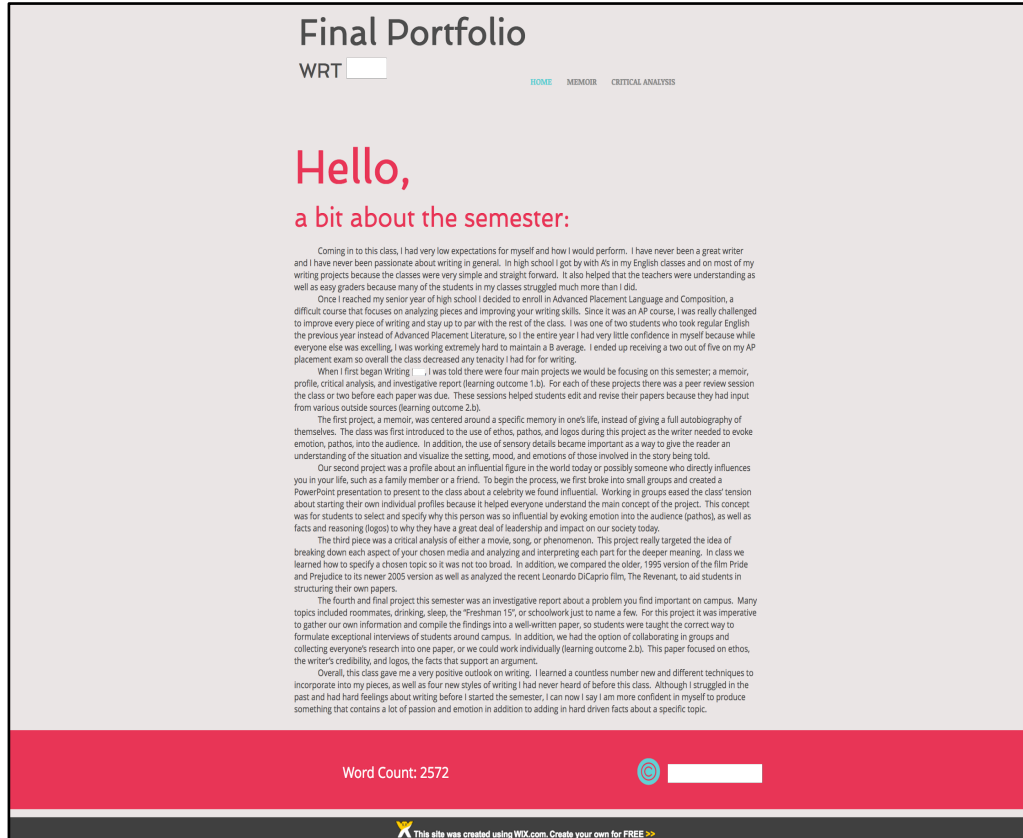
Final Portfolio

WRT

HOME MEMOIR CRITICAL ANALYSIS

Hello,

a bit about the semester:

Coming in to this class, I had very low expectations for myself and how I would perform. I have never been a great writer and I have never been passionate about writing in general. In high school I got by with A's in my English classes and on most of my writing projects because the classes were very simple and straight forward. It also helped that the teachers were understanding as well as easy graders because many of the students in my classes struggled much more than I did.

Once I reached my senior year of high school I decided to enroll in Advanced Placement Language and Composition, a difficult course that focuses on analyzing pieces and improving your writing skills. Since it was an AP course, I was really challenged to improve every piece of writing and stay up to par with the rest of the class. I was one of two students who took regular English the previous year instead of Advanced Placement Literature, so I the entire year I had very little confidence in myself because while everyone else was excelling, I was working extremely hard to maintain a B average. I ended up receiving a two out of five on my AP placement exam so overall the class decreased any tenacity I had for for writing.

When I first began Writing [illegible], I was told there were four main projects we would be focusing on this semester; a memoir, profile, critical analysis, and investigative report (learning outcome 1.b). For each of these projects there was a peer review session the class or two before each paper was due. These sessions helped students edit and revise their papers because they had input from various outside sources (learning outcome 2.b).

The first project, a memoir, was centered around a specific memory in one's life, instead of giving a full autobiography of themselves. The class was first introduced to the use of ethos, pathos, and logos during this project as the writer needed to evoke emotion, pathos, into the audience. In addition, the use of sensory details became important as a way to give the reader an understanding of the situation and visualize the setting, mood, and emotions of those involved in the story being told.

Our second project was a profile about an influential figure in the world today or possibly someone who directly influences you in your life, such as a family member or a friend. To begin the process, we first broke into small groups and created a PowerPoint presentation to present to the class about a celebrity we found influential. Working in groups eased the class' tension about starting their own individual profiles because it helped everyone understand the main concept of the project. This concept was for students to select and specify why this person was so influential by evoking emotion into the audience (pathos), as well as facts and reasoning (logos) to why they have a great deal of leadership and impact on our society today.

The third piece was a critical analysis of either a movie, song, or phenomenon. This project really targeted the idea of breaking down each aspect of your chosen media and analyzing and interpreting each part for the deeper meaning. In class we learned how to specify a chosen topic so it was not too broad. In addition, we compared the older, 1995 version of the film Pride and Prejudice to its newer 2005 version as well as analyzed the recent Leonardo DiCaprio film, The Revenant, to aid students in structuring their own papers.

The fourth and final project this semester was an investigative report about a problem you find important on campus. Many topics included roommates, drinking, sleep, the "Freshman 15", or schoolwork just to name a few. For this project it was imperative to gather our own information and compile the findings into a well-written paper, so students were taught the correct way to formulate exceptional interviews of students around campus. In addition, we had the option of collaborating in groups and collecting everyone's research into one paper, or we could work individually (learning outcome 2.b). This paper focused on ethos, the writer's credibility, and logos, the facts that support an argument.

Overall, this class gave me a very positive outlook on writing. I learned a countless number new and different techniques to incorporate into my pieces, as well as four new styles of writing I had never heard of before this class. Although I struggled in the past and had hard feelings about writing before I started the semester, I can now I say I am more confident in myself to produce something that contains a lot of passion and emotion in addition to adding in hard driven facts about a specific topic.

Word Count: 2572

©

This site was created using WIX.com. Create your own for FREE >>